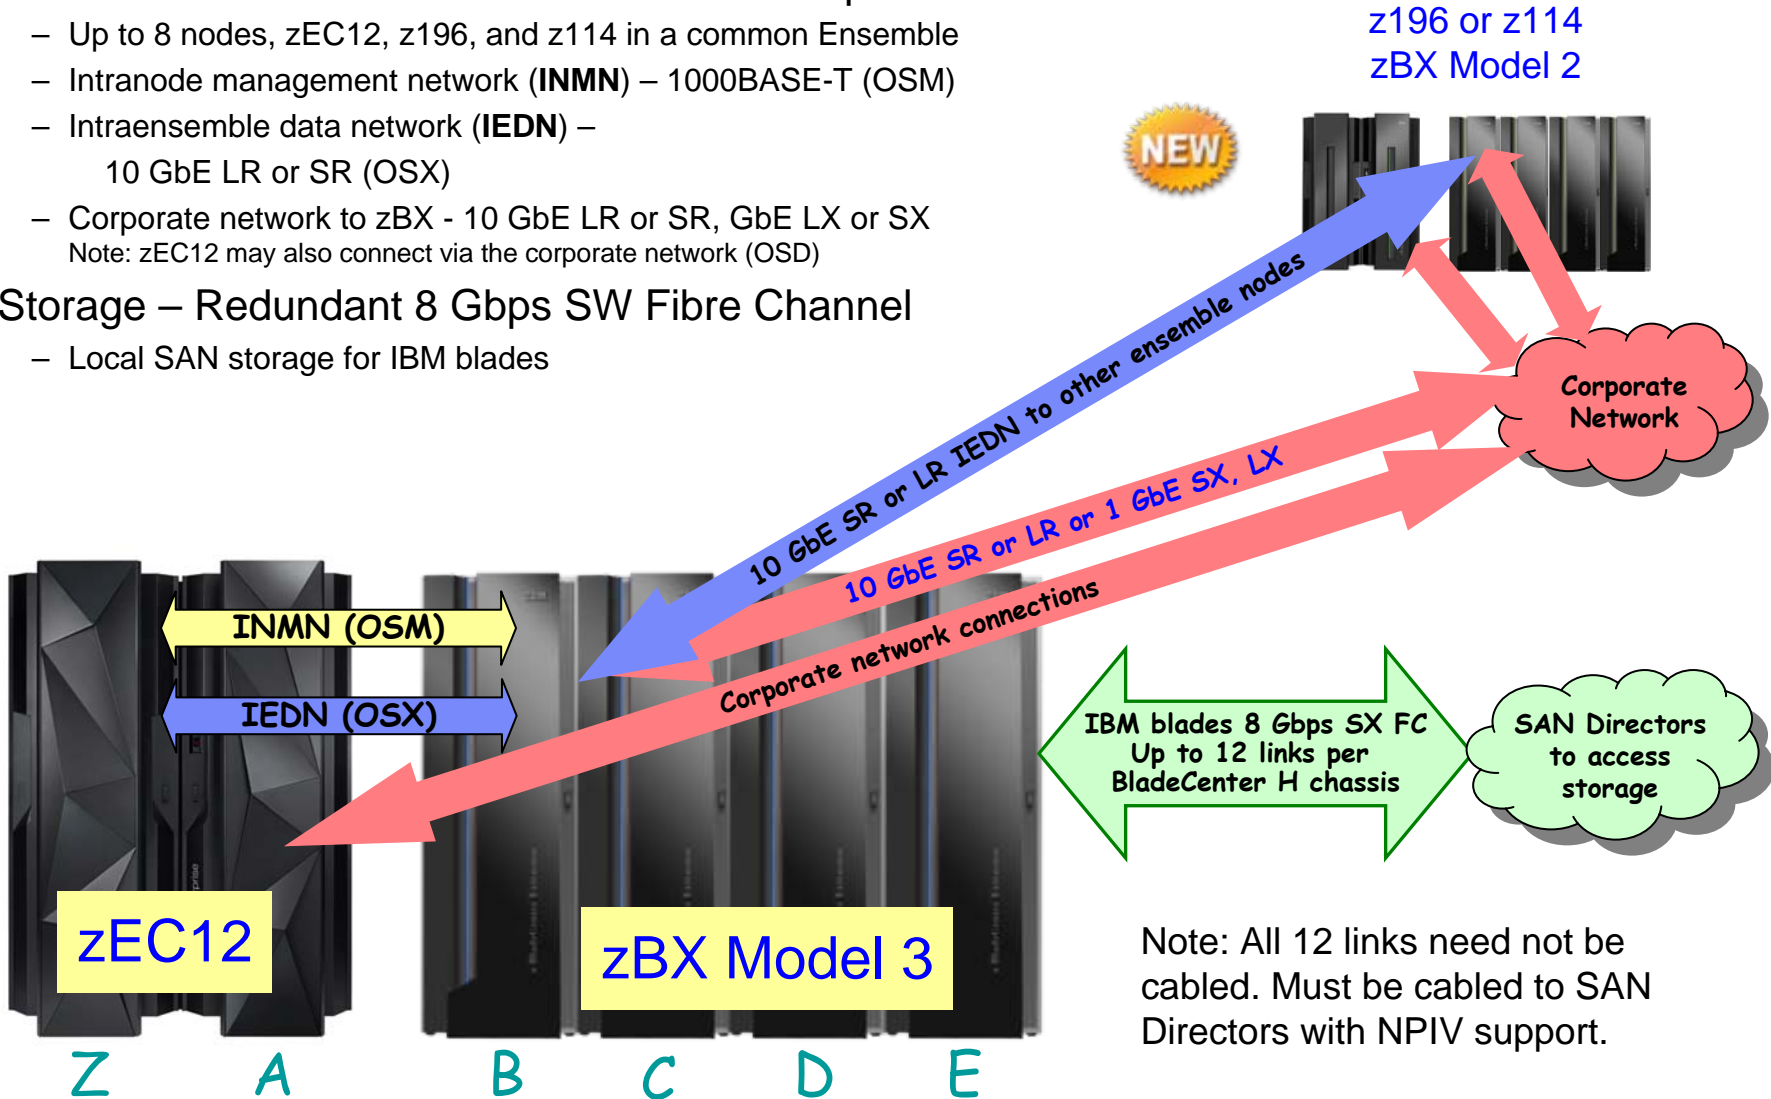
– Up to 8 nodes, zEC12, z196, and z114 in a common Ensemble

– Intranode management network (**INMN**) – 1000BASE-T (OSM)

– Intraensemble data network (**IEDN**) – 10 GbE LR or SR (OSX)

– Corporate network to zBX - 10 GbE LR or SR, GbE LX or SX
Note: zEC12 may also connect via the corporate network (OSD)

Storage – Redundant 8 Gbps SW Fibre Channel

– Local SAN storage for IBM blades

z196 or z114
zBX Model 2

NEW

10 GbE SR or LR IEDN to other ensemble nodes

Corporate Network

10 GbE SR or LR or 1 GbE SX, LX

Corporate network connections

INMN (OSM)

IEDN (OSX)

IBM blades 8 Gbps SX FC
Up to 12 links per
BladeCenter H chassis

SAN Directors
to access
storage

zEC12

zBX Model 3

Note: All 12 links need not be cabled. Must be cabled to SAN Directors with NPIV support.

Z A B C D E